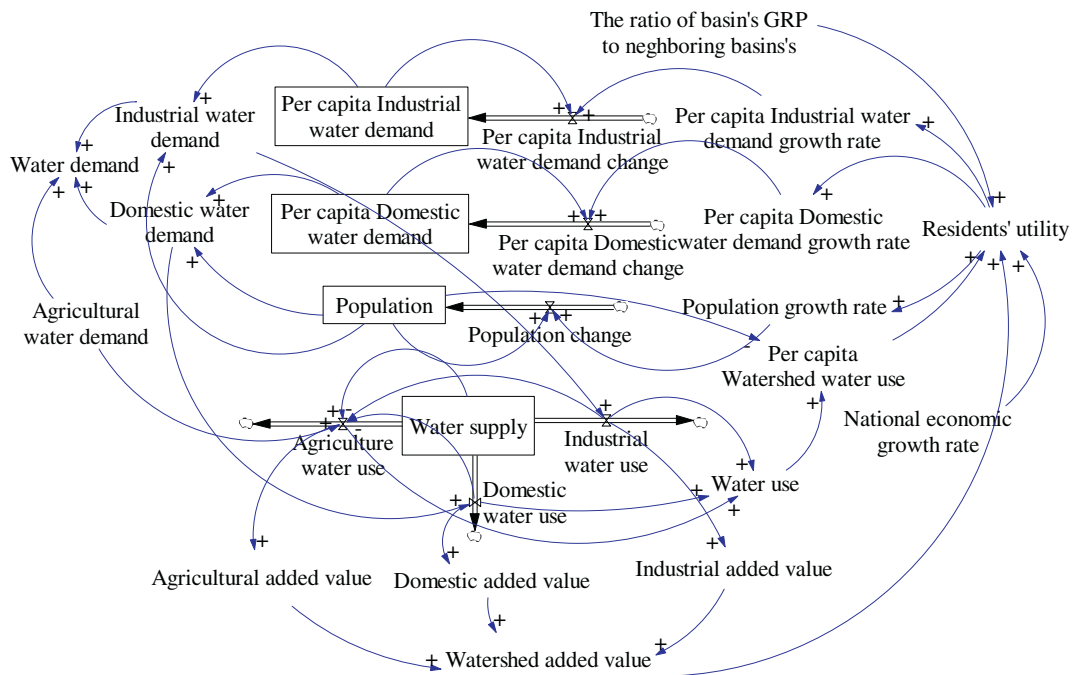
The ratio of basin's GRP to neghboring basins's

Industrial water demand

Per capita Industrial water demand

Per capita Industrial water demand change

Per capita Industrial water demand growth rate

Water demand

Domestic water demand

Per capita Domestic water demand

Per capita Domestic water demand change

Per capita Domestic water demand growth rate

Residents' utility

Agricultural water demand

Population

Population change

Population growth rate

Per capita Watershed water use

Water supply

Agriculture water use

Industrial water use

National economic growth rate

Water use

Domestic water use

Agricultural added value

Domestic added value

Industrial added value

Watershed added value

+ + + + + + + + + + + + + + + + + + + + + + + + + + + + + + + + + + - -